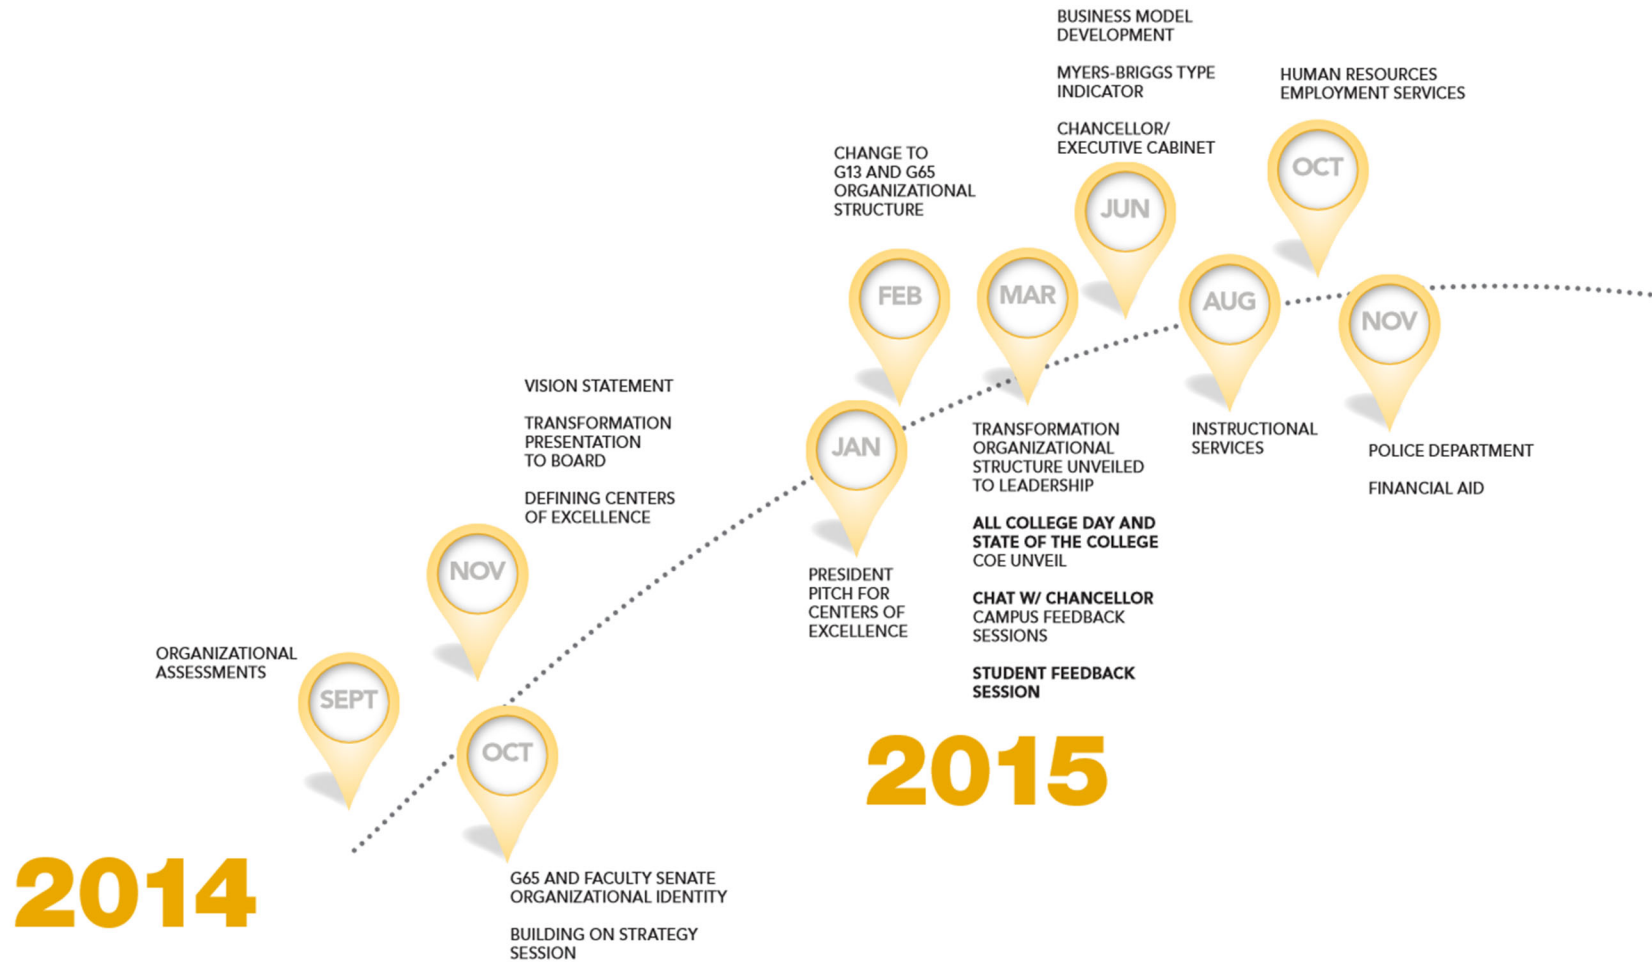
2014

ORGANIZATIONAL ASSESSMENTS

SEPT

NOV

VISION STATEMENT

TRANSFORMATION PRESENTATION TO BOARD

DEFINING CENTERS OF EXCELLENCE

OCT

G65 AND FACULTY SENATE ORGANIZATIONAL IDENTITY

BUILDING ON STRATEGY SESSION

2015

JAN

PRESIDENT PITCH FOR CENTERS OF EXCELLENCE

FEB

CHANGE TO G13 AND G65 ORGANIZATIONAL STRUCTURE

MAR

TRANSFORMATION ORGANIZATIONAL STRUCTURE UNVEILED TO LEADERSHIP

ALL COLLEGE DAY AND STATE OF THE COLLEGE COE UNVEIL

CHAT W/ CHANCELLOR CAMPUS FEEDBACK SESSIONS

STUDENT FEEDBACK SESSION

JUN

BUSINESS MODEL DEVELOPMENT

MYERS-BRIGGS TYPE INDICATOR

CHANCELLOR/ EXECUTIVE CABINET

AUG

INSTRUCTIONAL SERVICES

OCT

HUMAN RESOURCES EMPLOYMENT SERVICES

NOV

POLICE DEPARTMENT

FINANCIAL AID